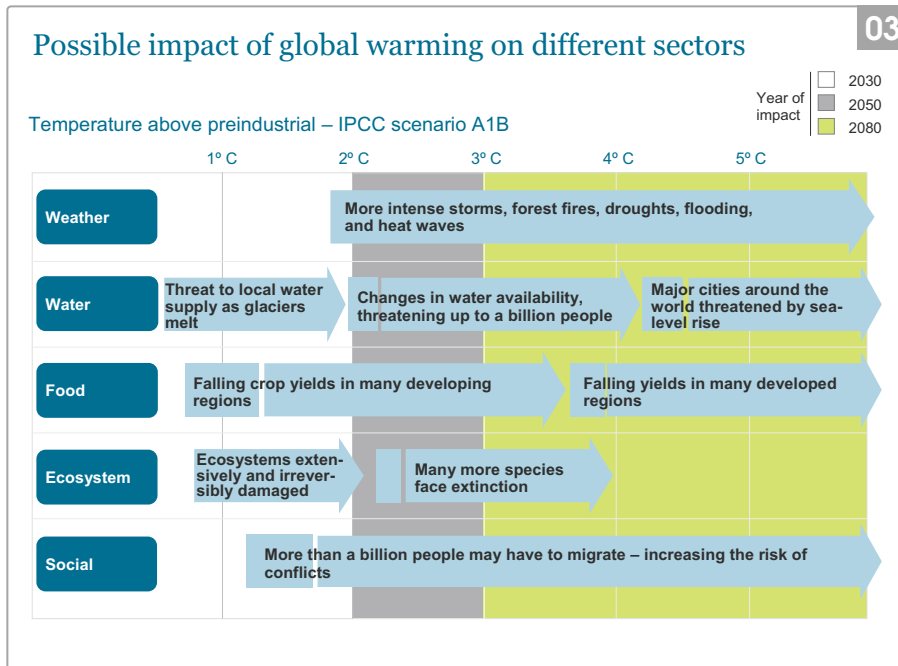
03

Possible impact of global warming on different sectors

Year of impact
2030
2050
2080

Temperature above preindustrial – IPCC scenario A1B

1º C
2º C
3º C
4º C
5º C

Weather
More intense storms, forest fires, droughts, flooding, and heat waves

Water
Threat to local water supply as glaciers melt
Changes in water availability, threatening up to a billion people
Major cities around the world threatened by sea-level rise

Food
Falling crop yields in many developing regions
Falling yields in many developed regions

Ecosystem
Ecosystems extensively and irreversibly damaged
Many more species face extinction

Social
More than a billion people may have to migrate – increasing the risk of conflicts